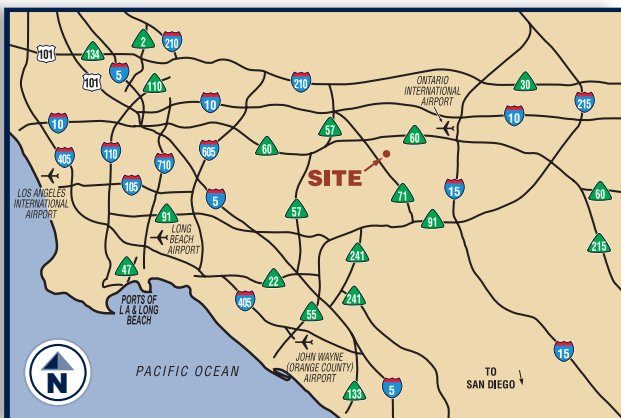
101
134
2
210
101
5
110
210
ONTARIO INTERNATIONAL AIRPORT
30
215
10
10
57
60
10
405
110
710
605
60
SITE
71
15
60
LOS ANGELES INTERNATIONAL AIRPORT
105
5
91
57
91
LONG BEACH AIRPORT
241
215
47
22
PORTS OF L A & LONG BEACH
405
241
55
JOHN WAYNE (ORANGE COUNTY) AIRPORT
15
PACIFIC OCEAN
TO SAN DIEGO
N
5
133